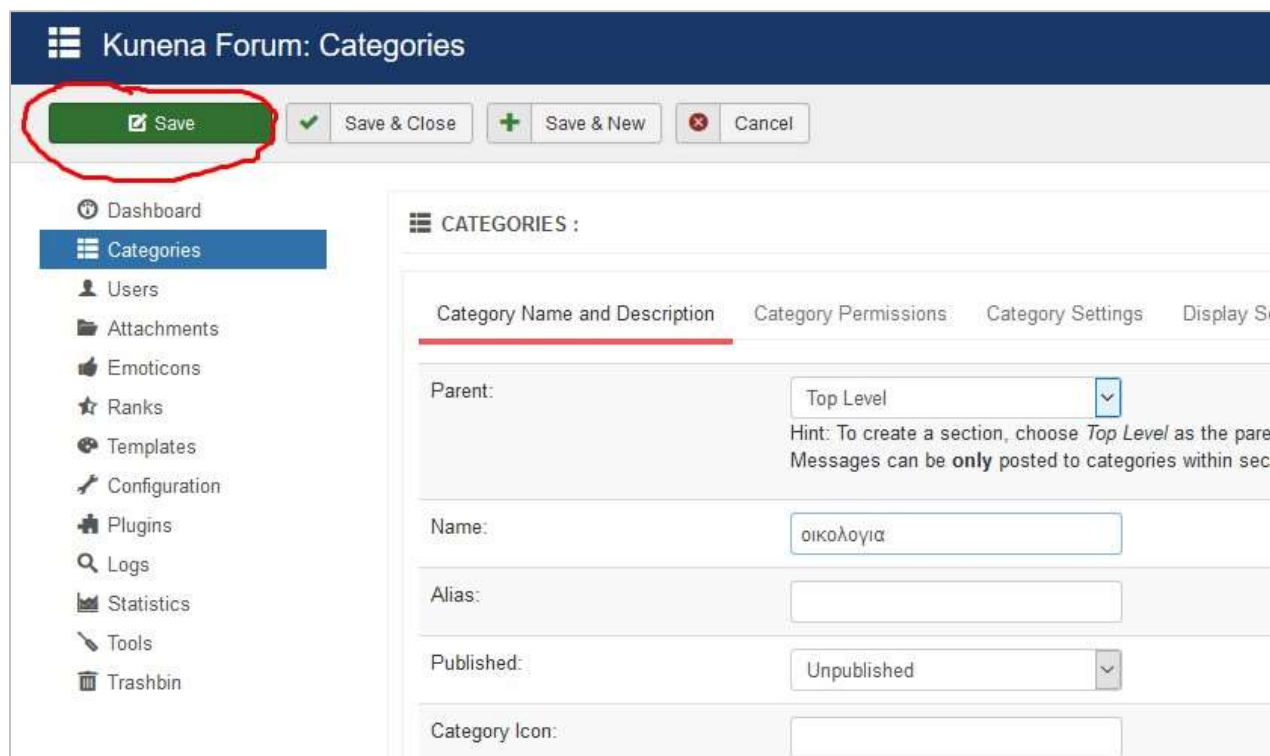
Kunena Forum: Categories

Save
Save & Close
Save & New
Cancel

Dashboard
Categories
Users
Attachments
Emoticons
Ranks
Templates
Configuration
Plugins
Logs
Statistics
Tools
Trashbin

CATEGORIES :

Category Name and Description
Category Permissions
Category Settings
Display Se

Parent:
Top Level
Hint: To create a section, choose *Top Level* as the pare
Messages can be **only** posted to categories within sec

Name:
οικολογια

Alias:

Published:
Unpublished

Category Icon: